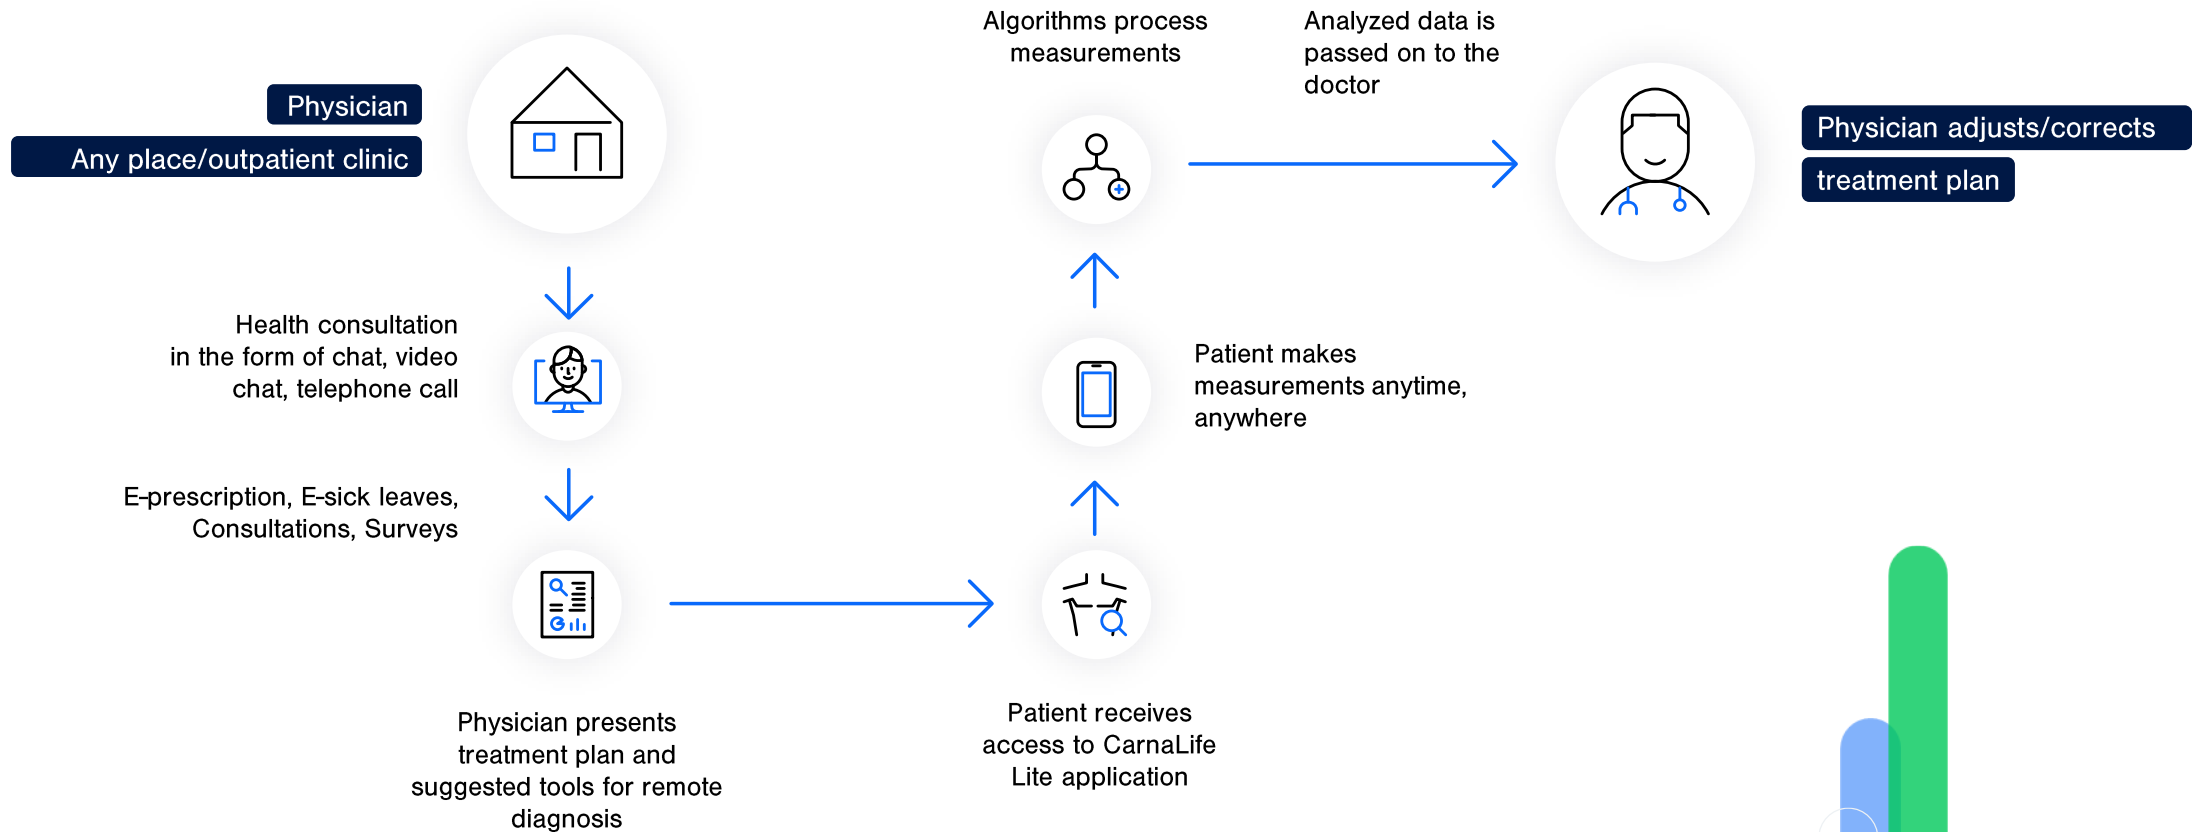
Physician

Any place/outpatient clinic

Algorithms process measurements

Analyzed data is passed on to the doctor

Physician adjusts/corrects treatment plan

Health consultation in the form of chat, video chat, telephone call

Patient makes measurements anytime, anywhere

E-prescription, E-sick leaves, Consultations, Surveys

Physician presents treatment plan and suggested tools for remote diagnosis

Patient receives access to CarnaLife Lite application